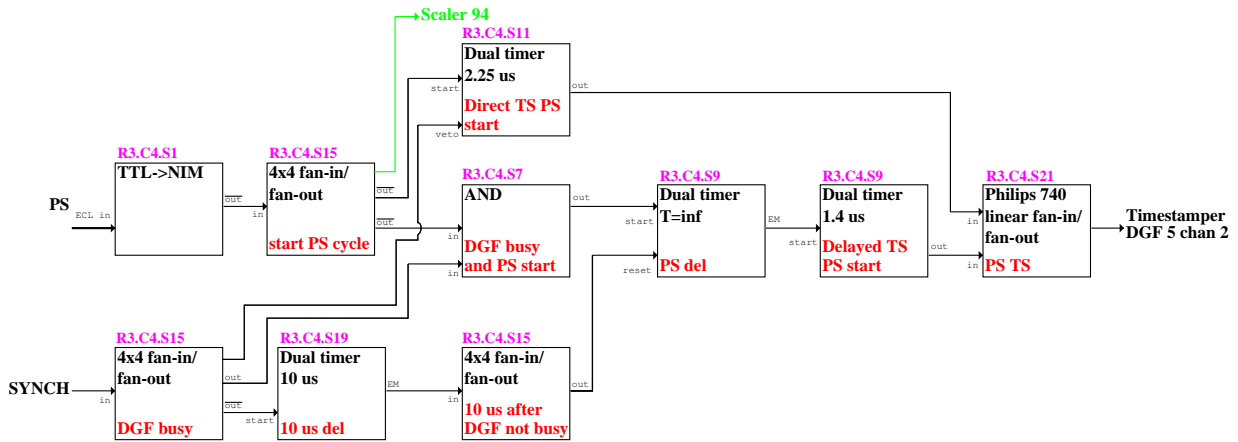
Scaler 94

R3.C4.S11
Dual timer
2.25 us
start
veto
Direct TS PS start
out

R3.C4.S1
TTL->NIM
PS
ECL in
$\overline{out}$

R3.C4.S15
4x4 fan-in/ fan-out
in
out
$\overline{out}$
start PS cycle

R3.C4.S7
AND
in
in
out
DGF busy and PS start

R3.C4.S9
Dual timer
T=inf
start
reset
EM
PS del

R3.C4.S9
Dual timer
1.4 us
start
out
Delayed TS PS start

R3.C4.S21
Philips 740 linear fan-in/ fan-out
in
in
PS TS

Timestamper
DGF 5 chan 2

R3.C4.S15
4x4 fan-in/ fan-out
SYNCH
in
out
$\overline{out}$
DGF busy

R3.C4.S19
Dual timer
10 us
start
EM
10 us del

R3.C4.S15
4x4 fan-in/ fan-out
in
out
10 us after DGF not busy